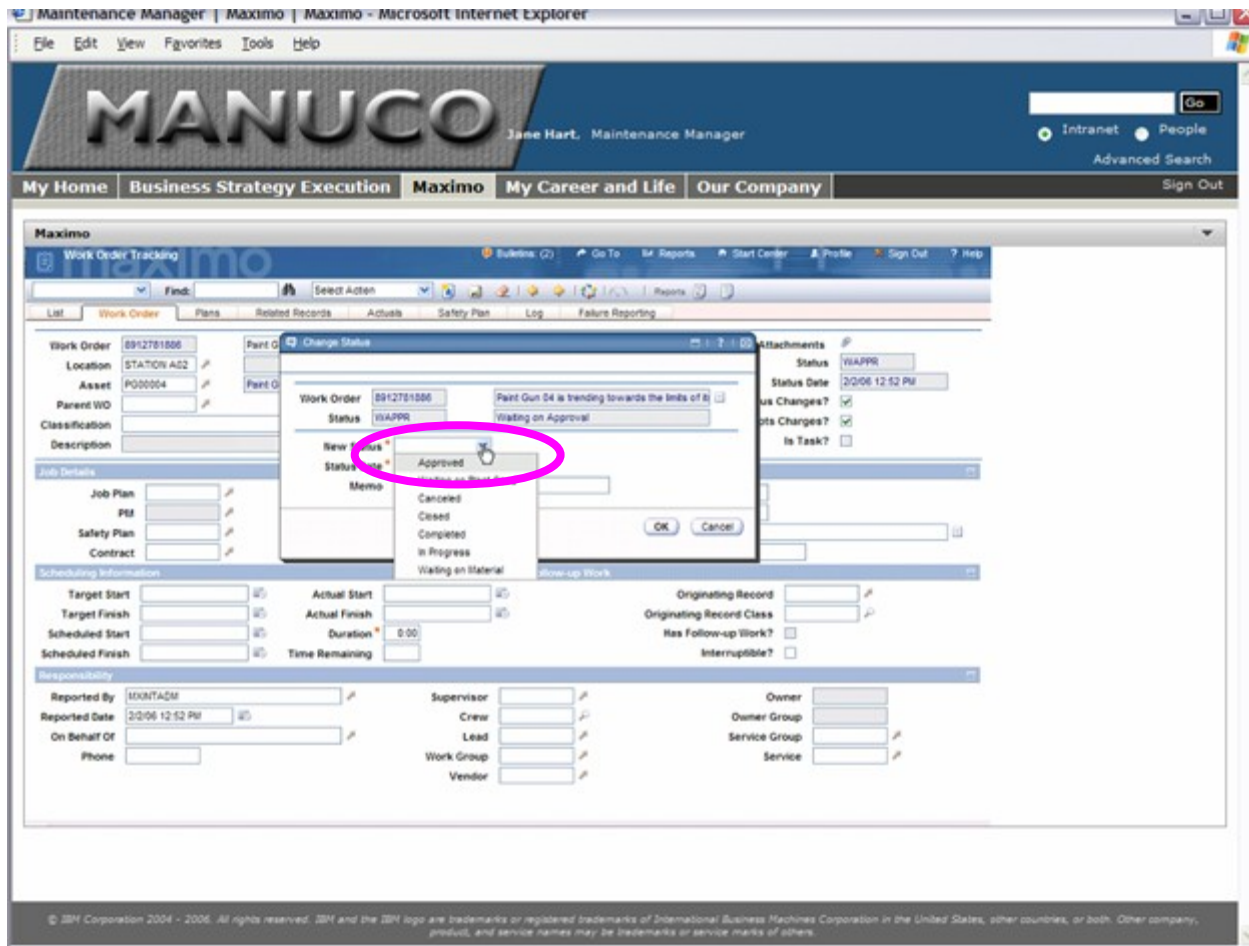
Maintenance Manager | Maximo | Maximo - Microsoft Internet Explorer

File Edit View Favorites Tools Help

MANUCO

Jane Hart, Maintenance Manager

Go

Intranet People

Advanced Search

My Home | Business Strategy Execution | Maximo | My Career and Life | Our Company

Sign Out

Maximo

Work Order Tracking

Bulletins: (2) Go To Reports Start Center Profile Sign Out Help

Find: Select Action

Reports

List | Work Order | Plans | Related Records | Actuals | Safety Plan | Log | Failure Reporting

Work Order 8912781886
Paint G
Location STATION A02
Asset PG00004
Paint G
Parent WO
Classification
Description

Attachments
Status WAPPR
Status Date 2/2/06 12:52 PM
us Changes?
ots Charges?
Is Task?

Change Status

Work Order 8912781886 Paint Gun 04 is trending towards the limits of it
Status WAPPR Waiting on Approval

New Status
Status Date
Memo

Approved
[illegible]
Canceled
Closed
Completed
In Progress
Waiting on Material

OK Cancel

Job Details
Job Plan
PM
Safety Plan
Contract

Scheduling Information
Target Start
Target Finish
Scheduled Start
Scheduled Finish
Actual Start
Actual Finish
Duration 0:00
Time Remaining

ollow-up Work
Originating Record
Originating Record Class
Has Follow-up Work?
Interruptible?

Responsibility
Reported By MXINTADM
Reported Date 2/2/06 12:52 PM
On Behalf Of
Phone
Supervisor
Crew
Lead
Work Group
Vendor
Owner
Owner Group
Service Group
Service

© IBM Corporation 2004 - 2006. All rights reserved. IBM and the IBM logo are trademarks or registered trademarks of International Business Machines Corporation in the United States, other countries, or both. Other company, product, and service names may be trademarks or service marks of others.